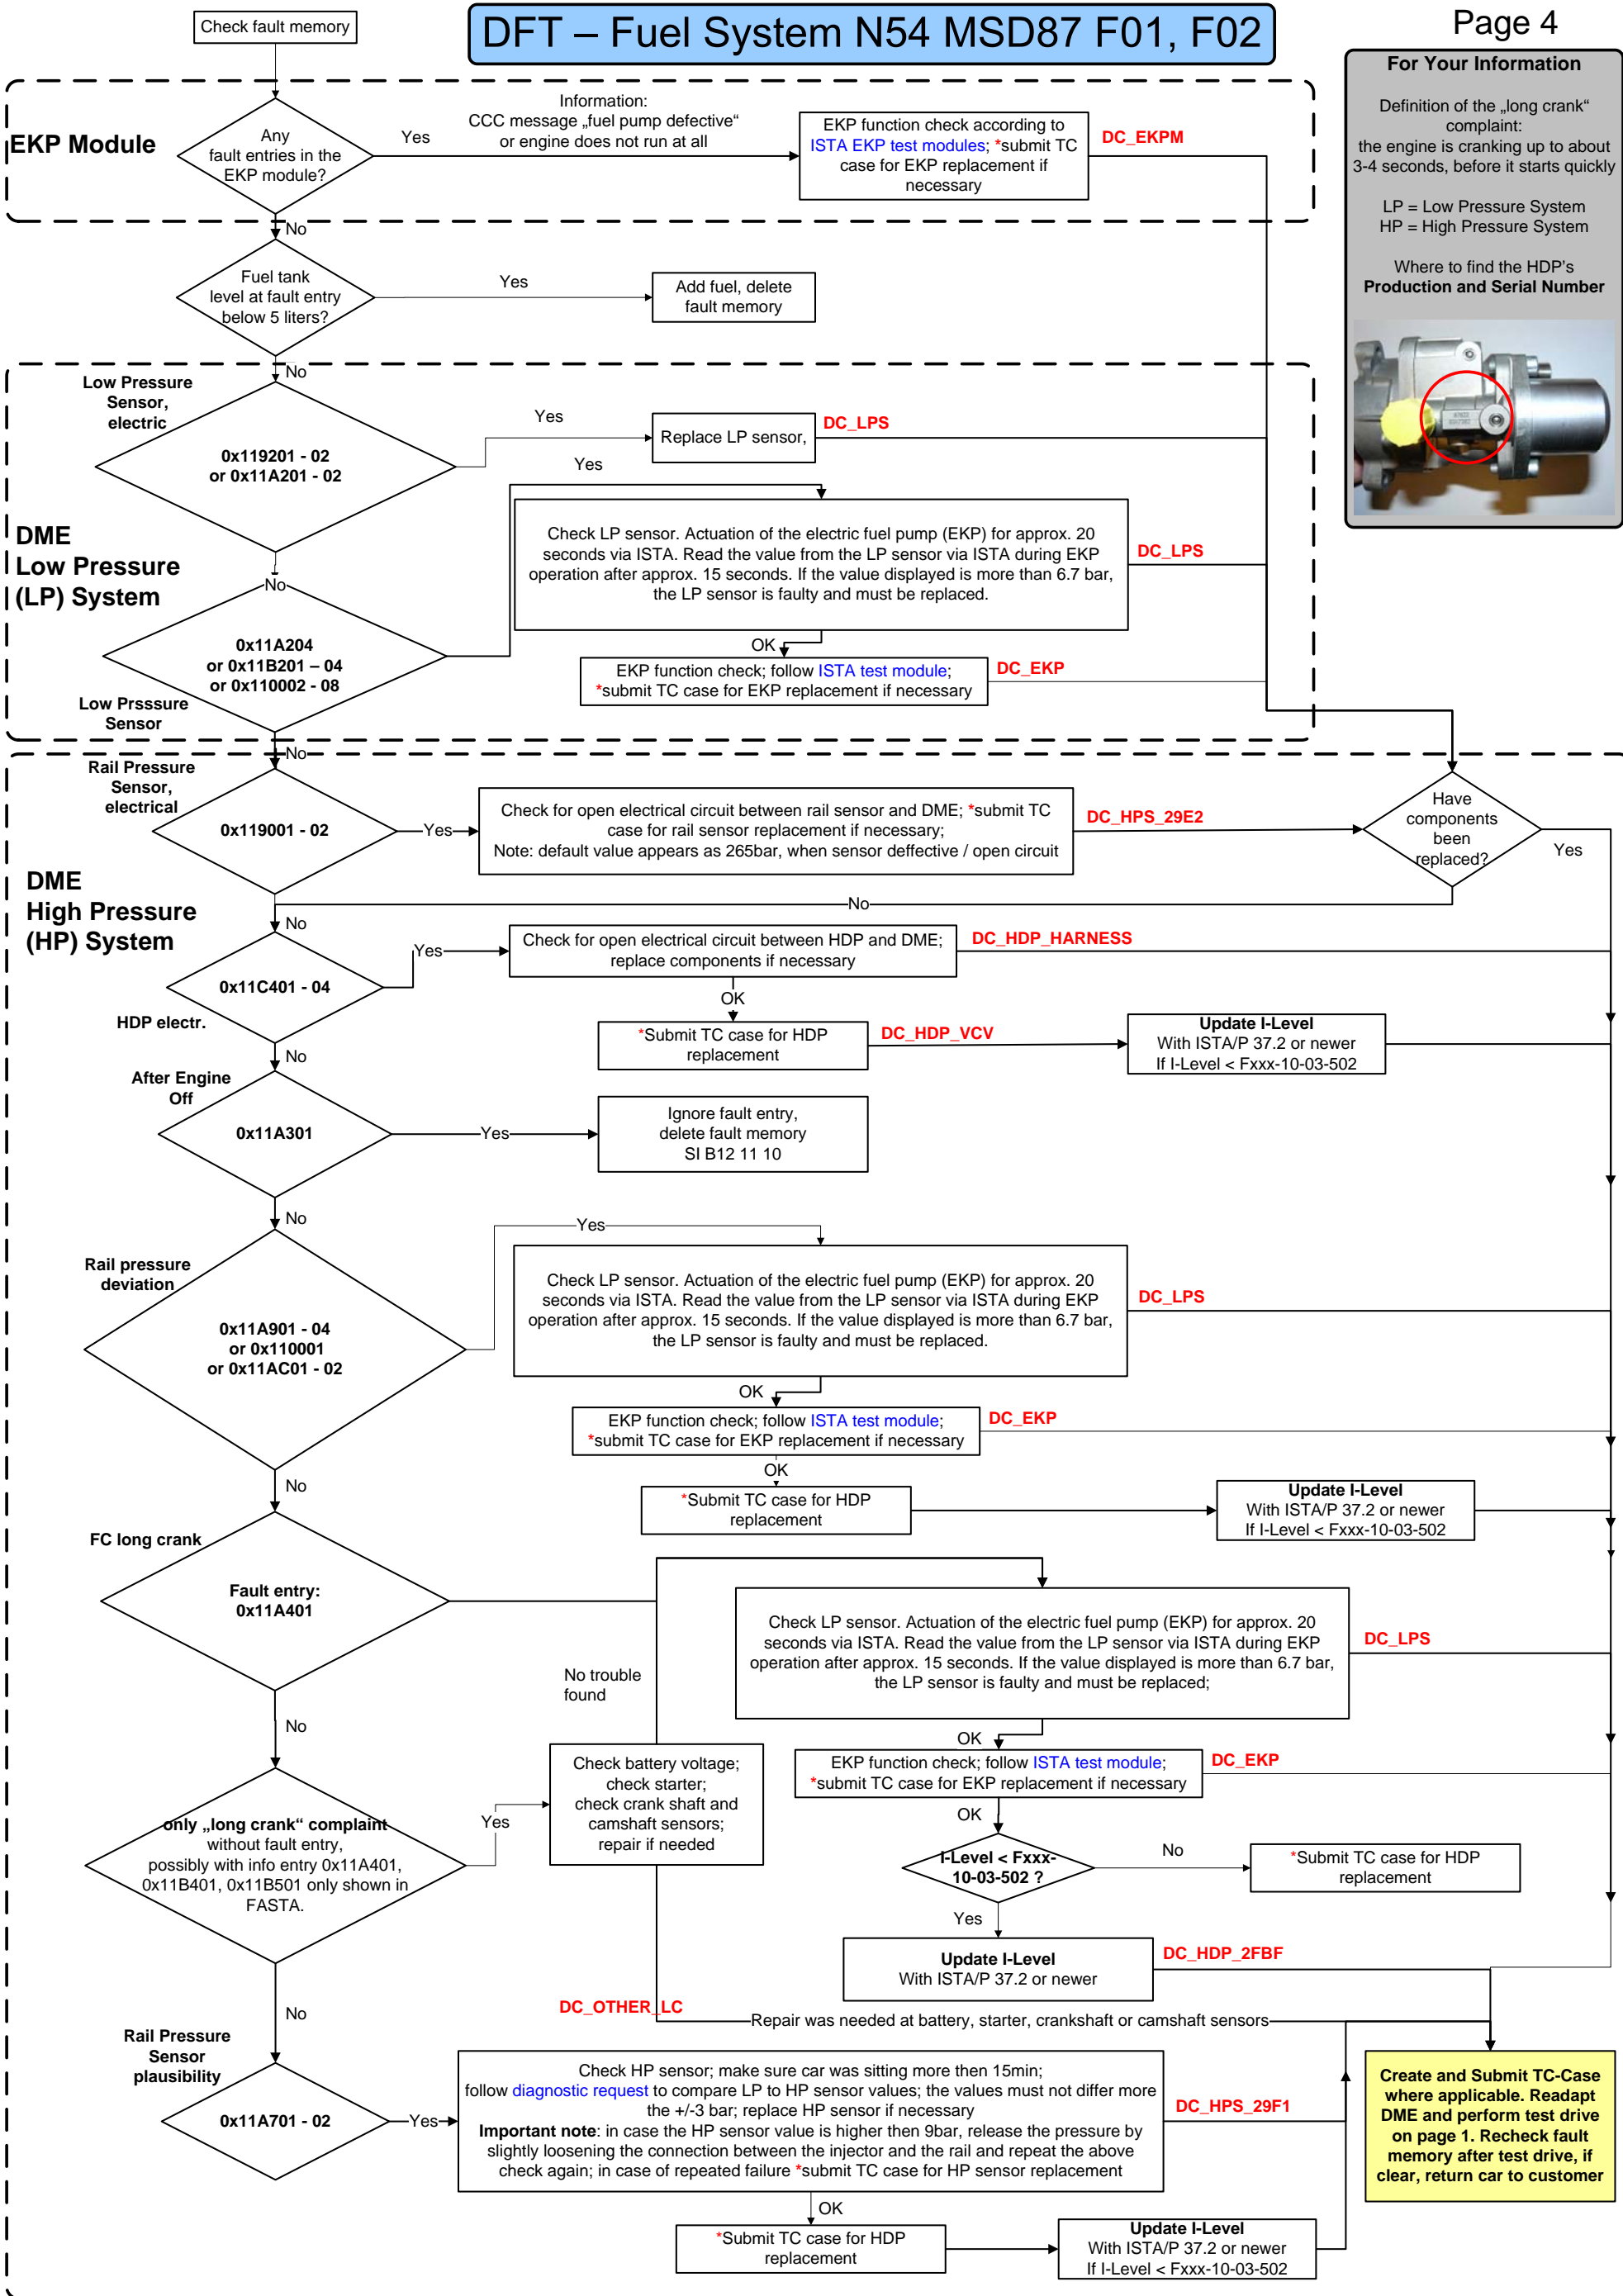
Check fault memory

DFT – Fuel System N54 MSD87 F01, F02

Page 4

For Your Information

Definition of the „long crank“ complaint: the engine is cranking up to about 3-4 seconds, before it starts quickly

LP = Low Pressure System
HP = High Pressure System

Where to find the HDP's
Production and Serial Number

EKP Module

Any fault entries in the EKP module?

Yes

Information: CCC message „fuel pump defective“ or engine does not run at all

EKP function check according to ISTA EKP test modules; *submit TC case for EKP replacement if necessary

DC_EKPM

No

Fuel tank level at fault entry below 5 liters?

Yes

Add fuel, delete fault memory

No

Low Pressure Sensor, electric

0x119201 - 02
or 0x11A201 - 02

Yes

Replace LP sensor,

DC_LPS

Yes

DME
Low Pressure
(LP) System

Check LP sensor. Actuation of the electric fuel pump (EKP) for approx. 20 seconds via ISTA. Read the value from the LP sensor via ISTA during EKP operation after approx. 15 seconds. If the value displayed is more than 6.7 bar, the LP sensor is faulty and must be replaced.

DC_LPS

No

0x11A204
or 0x11B201 – 04
or 0x110002 - 08

Low Prsssure Sensor

OK

EKP function check; follow ISTA test module;
*submit TC case for EKP replacement if necessary

DC_EKP

No

Rail Pressure Sensor, electrical

0x119001 - 02

Yes

Check for open electrical circuit between rail sensor and DME; *submit TC case for rail sensor replacement if necessary;
Note: default value appears as 265bar, when sensor deffective / open circuit

DC_HPS_29E2

Have components been replaced?

Yes

No

DME
High Pressure
(HP) System

No

0x11C401 - 04

Yes

Check for open electrical circuit between HDP and DME; replace components if necessary

DC_HDP_HARNESS

HDP electr.

OK

*Submit TC case for HDP replacement

DC_HDP_VCV

Update I-Level
With ISTA/P 37.2 or newer
If I-Level < Fxxx-10-03-502

No

After Engine Off

0x11A301

Yes

Ignore fault entry, delete fault memory
SI B12 11 10

No

Yes

Rail pressure deviation

0x11A901 - 04
or 0x110001
or 0x11AC01 - 02

Check LP sensor. Actuation of the electric fuel pump (EKP) for approx. 20 seconds via ISTA. Read the value from the LP sensor via ISTA during EKP operation after approx. 15 seconds. If the value displayed is more than 6.7 bar, the LP sensor is faulty and must be replaced.

DC_LPS

OK

EKP function check; follow ISTA test module;
*submit TC case for EKP replacement if necessary

DC_EKP

OK

No

*Submit TC case for HDP replacement

Update I-Level
With ISTA/P 37.2 or newer
If I-Level < Fxxx-10-03-502

FC long crank

Fault entry:
0x11A401

Check LP sensor. Actuation of the electric fuel pump (EKP) for approx. 20 seconds via ISTA. Read the value from the LP sensor via ISTA during EKP operation after approx. 15 seconds. If the value displayed is more than 6.7 bar, the LP sensor is faulty and must be replaced;

DC_LPS

No trouble found

No

OK

EKP function check; follow ISTA test module;
*submit TC case for EKP replacement if necessary

DC_EKP

Check battery voltage; check starter; check crank shaft and camshaft sensors; repair if needed

OK

only „long crank“ complaint without fault entry, possibly with info entry 0x11A401, 0x11B401, 0x11B501 only shown in FASTA.

Yes

I-Level < Fxxx-10-03-502 ?

No

*Submit TC case for HDP replacement

Yes

Update I-Level
With ISTA/P 37.2 or newer

DC_HDP_2FBF

No

DC_OTHER_LC

Repair was needed at battery, starter, crankshaft or camshaft sensors

Rail Pressure Sensor plausibility

0x11A701 - 02

Yes

Check HP sensor; make sure car was sitting more then 15min; follow diagnostic request to compare LP to HP sensor values; the values must not differ more the +/-3 bar; replace HP sensor if necessary
Important note: in case the HP sensor value is higher then 9bar, release the pressure by slightly loosening the connection between the injector and the rail and repeat the above check again; in case of repeated failure *submit TC case for HP sensor replacement

DC_HPS_29F1

Create and Submit TC-Case where applicable. Readapt DME and perform test drive on page 1. Recheck fault memory after test drive, if clear, return car to customer

OK

*Submit TC case for HDP replacement

Update I-Level
With ISTA/P 37.2 or newer
If I-Level < Fxxx-10-03-502